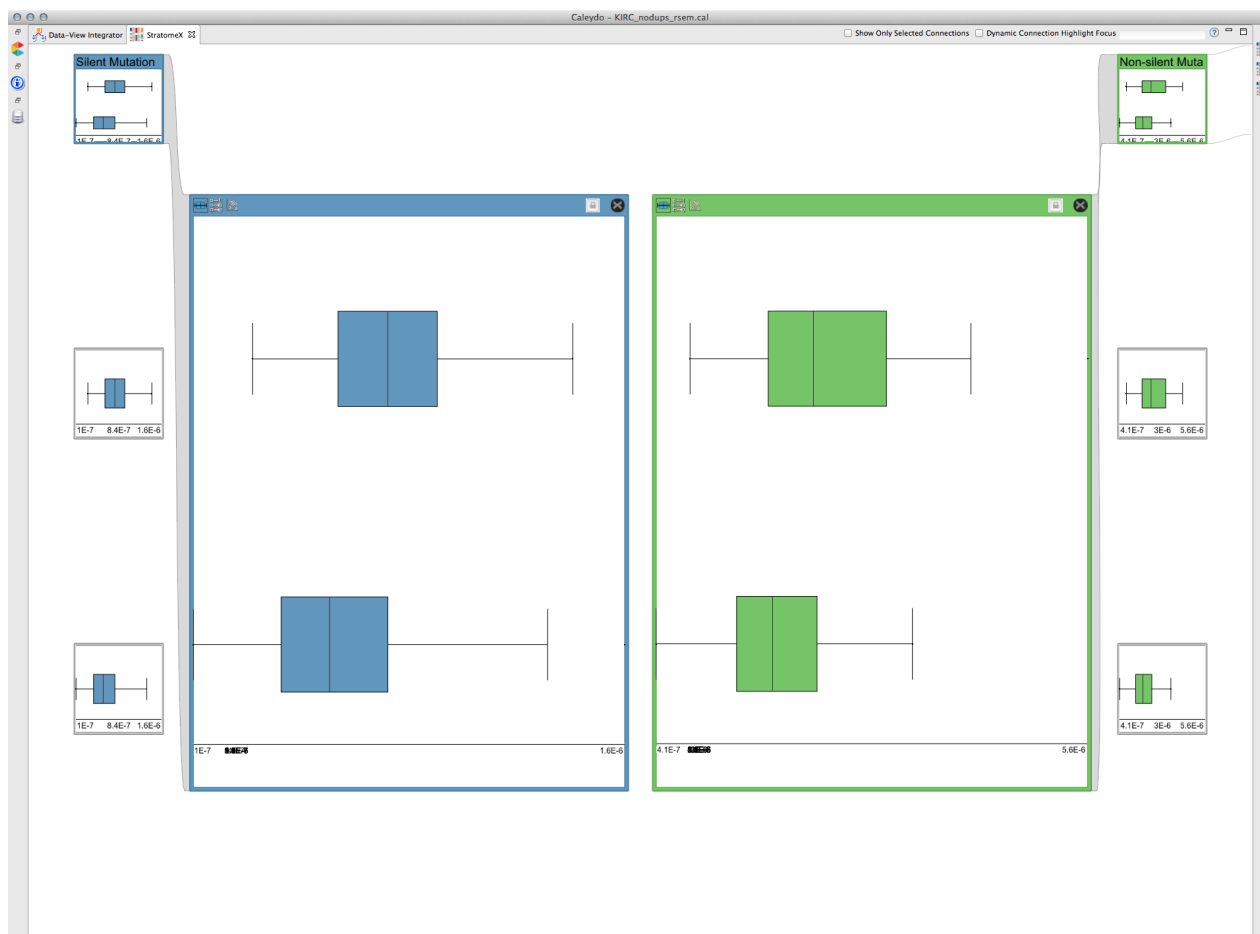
Caleydo - KIRC_nodups_rsem.cal

Data-View Integrator

StratomeX

Show Only Selected Connections

Dynamic Connection Highlight Focus

Silent Mutation

1E-7 8.4E-7 1.6E-6

Non-silent Muta

4.1E-7 3E-6 5.6E-6

1E-7 8.4E-7 1.6E-6

1E-7 8.4E-7 1.6E-6

4.1E-7 3E-6 5.6E-6

4.1E-7 3E-6 5.6E-6

1E-7 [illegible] 1.6E-6

4.1E-7 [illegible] 5.6E-6